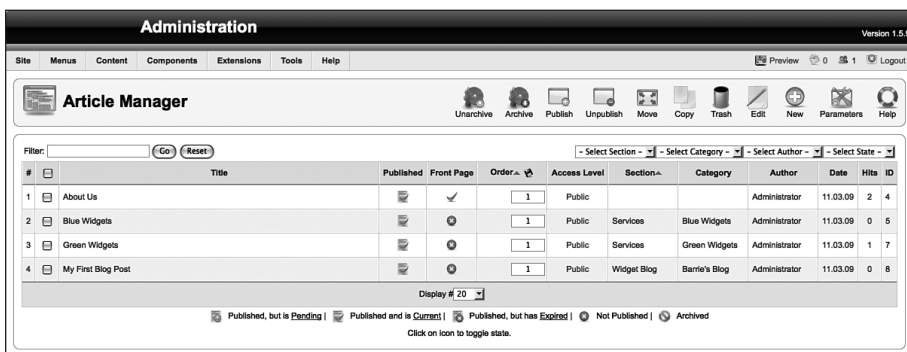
Administration

Version 1.5.

Site Menus Content Components Extensions Tools Help

Preview 0 1 Logout

Article Manager

Unarchive Archive Publish Unpublish Move Copy Trash Edit New Parameters Help

Filter: Go Reset

- Select Section - - Select Category - - Select Author - - Select State -

| # | | Title | Published | Front Page | Order | Access Level | Section | Category | Author | Date | Hits | ID |
|---|---|---|---|---|---|---|---|---|---|---|---|---|
| 1 | | About Us | | | 1 | Public | | | Administrator | 11.03.09 | 2 | 4 |
| 2 | | Blue Widgets | | | 1 | Public | Services | Blue Widgets | Administrator | 11.03.09 | 0 | 5 |
| 3 | | Green Widgets | | | 1 | Public | Services | Green Widgets | Administrator | 11.03.09 | 1 | 7 |
| 4 | | My First Blog Post | | | 1 | Public | Widget Blog | Barrie's Blog | Administrator | 11.03.09 | 0 | 8 |

Display # 20

Published, but is Pending | Published and is Current | Published, but has Expired | Not Published | Archived

Click on icon to toggle state.